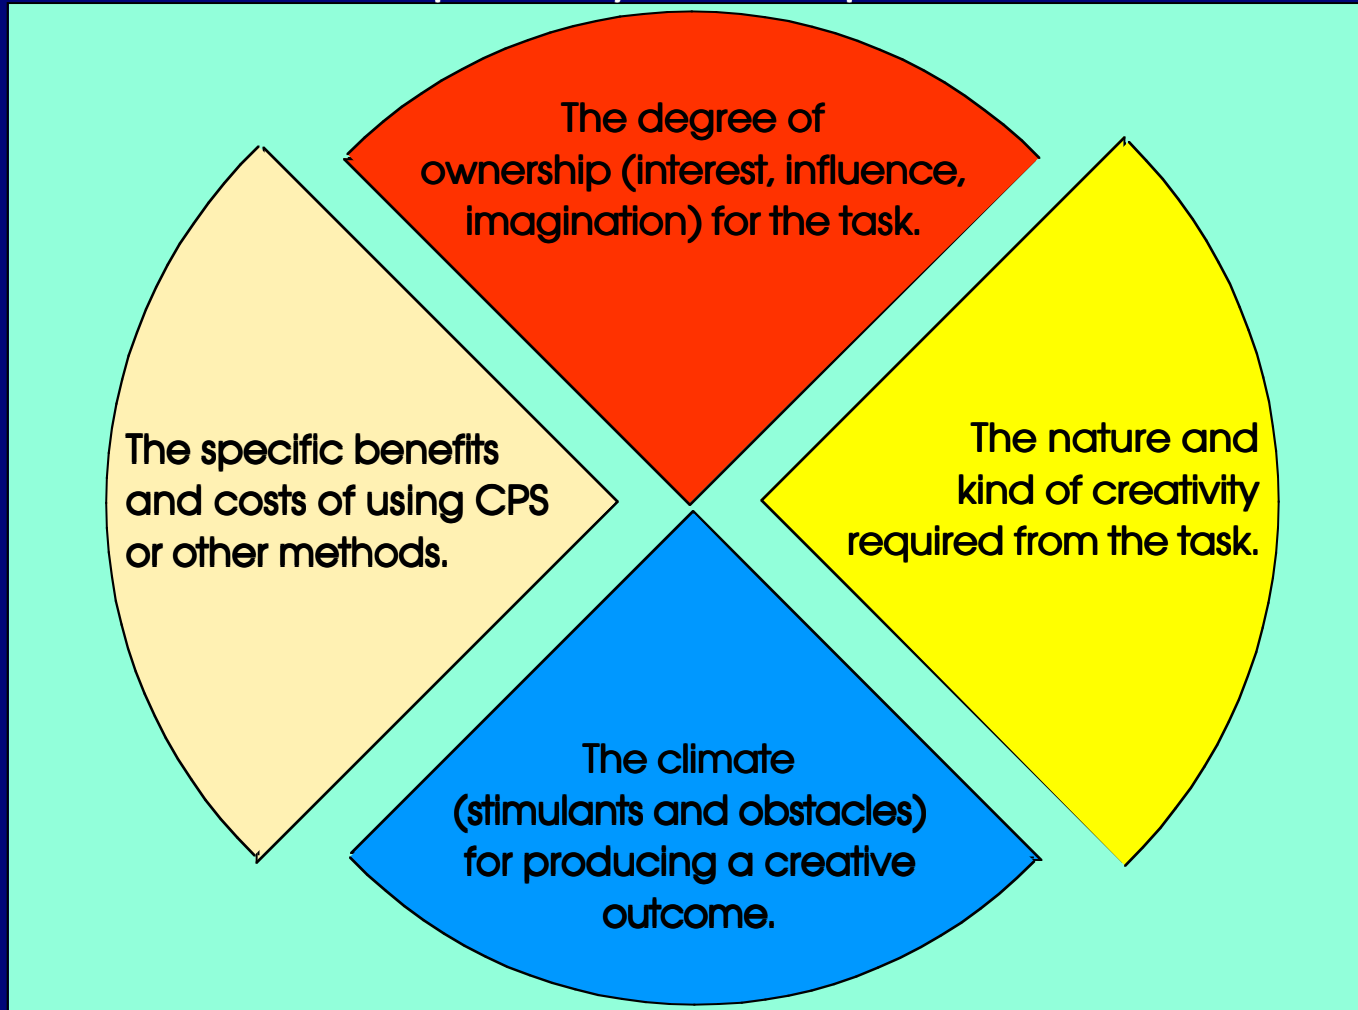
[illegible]

The degree of ownership (interest, influence, imagination) for the task.

The specific benefits and costs of using CPS or other methods.

The nature and kind of creativity required from the task.

The climate (stimulants and obstacles) for producing a creative outcome.